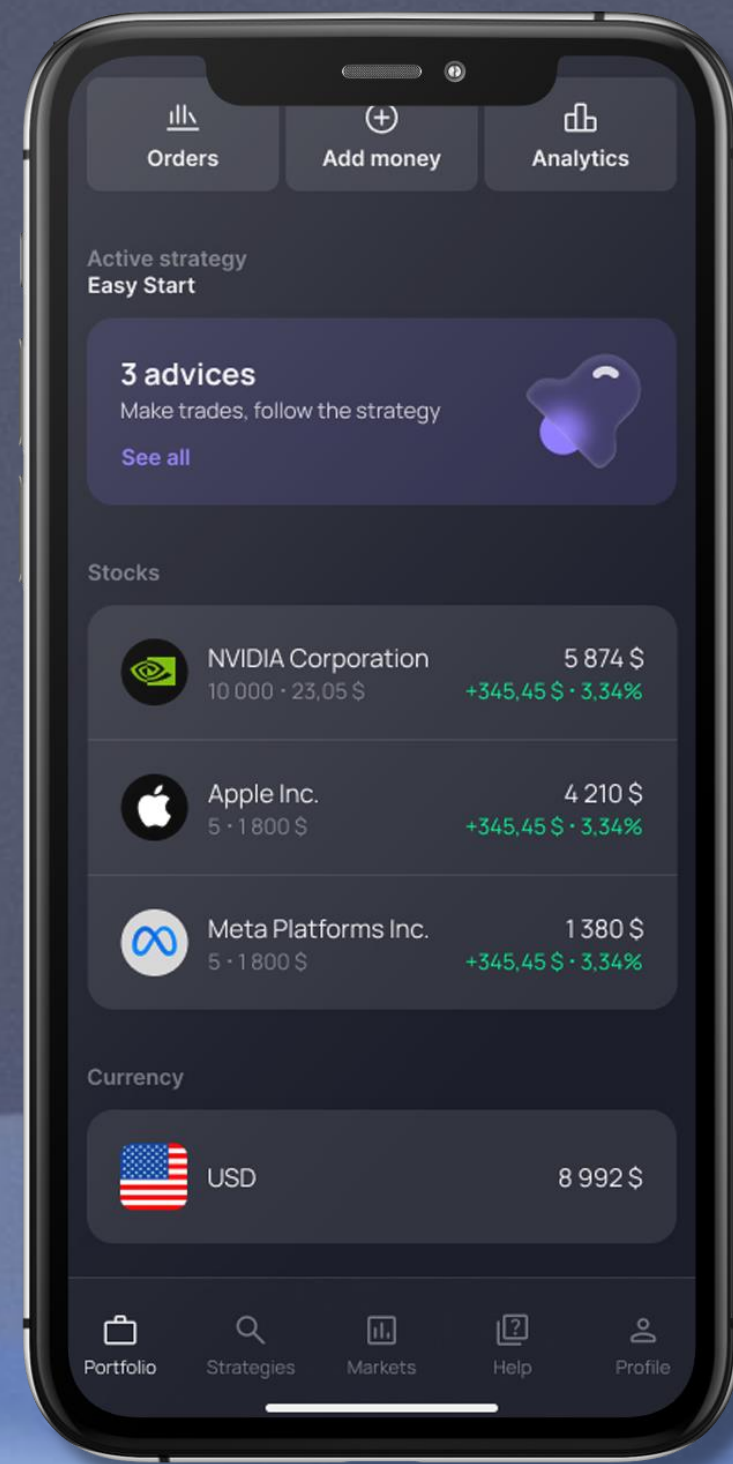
Orders
Add money
Analytics

Active strategy
Easy Start

3 advices
Make trades, follow the strategy
See all

Stocks

NVIDIA Corporation
10 000 · 23,05 $
5 874 $
+345,45 $ · 3,34%

Apple Inc.
5 · 1 800 $
4 210 $
+345,45 $ · 3,34%

Meta Platforms Inc.
5 · 1 800 $
1 380 $
+345,45 $ · 3,34%

Currency

USD
8 992 $

Portfolio
Strategies
Markets
Help
Profile